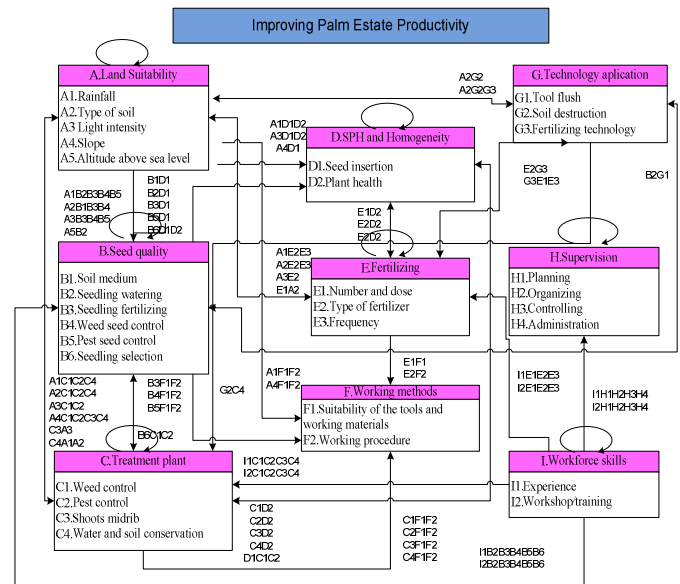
Improving Palm Estate Productivity

A.Land Suitability
A1.Rainfall
A2.Type of soil
A3 Light intensity
A4.Slope
A5.Altitude above sea level

A2G2
A2G2G3

G.Technology aplication
G1.Tool flush
G2.Soil destruction
G3.Fertilizing technology

A1D1D2
A3D1D2
A4D1

D.SPH and Homogeneity
D1.Seed insertion
D2.Plant health

E2G3
G3E1E3

B2G1

A1B2B3B4B5
A2B1B3B4
A3B3B4B5
A5B2

B1D1
B2D1
B3D1
B5D1
B6D1D2

E1D2
E2D2
E2D2

B.Seed quality
B1.Soil medium
B2.Seedling watering
B3.Seedling fertilizing
B4.Weed seed control
B5.Pest seed control
B6.Seedling selection

A1E2E3
A2E2E3
A3E2
E1A2

E.Fertilizing
E1.Number and dose
E2.Type of fertilizer
E3.Frequency

H.Supervision
H1.Planning
H2.Organizing
H3.Controlling
H4.Administration

E1F1
E2F2

I1E1E2E3
I2E1E2E3

A1C1C2C4
A2C1C2C4
A3C1C2
A4C1C2C3C4
C3A3
C4A1A2

B3F1F2
B4F1F2
B5F1F2

G2C4

A1F1F2
A4F1F2

F.Working methods
F1.Suitability of the tools and working materials
F2.Working procedure

I1H1H2H3H4
I2H1H2H3H4

B6C1C2

C.Treatment plant
C1.Weed control
C2.Pest control
C3.Shoots midrib
C4.Water and soil conservation

I1C1C2C3C4
I2C1C2C3C4

I.Workforce skills
I1.Experience
I2.Workshop/training

C1D2
C2D2
C3D2
C4D2
D1C1C2

C1F1F2
C2F1F2
C3F1F2
C4F1F2

I1B2B3B4B5B6
I2B2B3B4B5B6